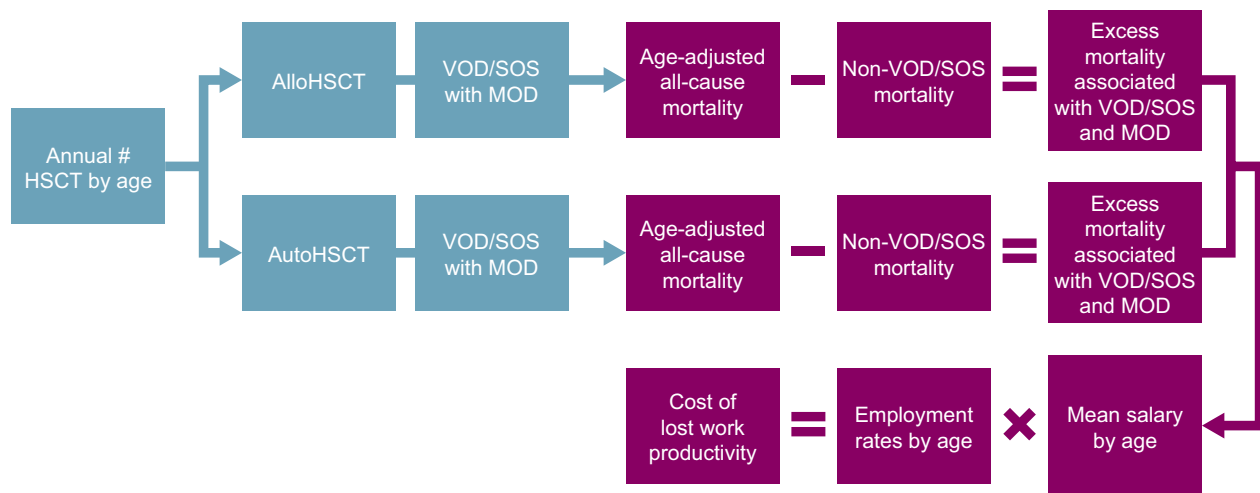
Annual # HSCT by age

AlloHSCT

VOD/SOS with MOD

Age-adjusted all-cause mortality

−

Non-VOD/SOS mortality

=

Excess mortality associated with VOD/SOS and MOD

AutoHSCT

VOD/SOS with MOD

Age-adjusted all-cause mortality

−

Non-VOD/SOS mortality

=

Excess mortality associated with VOD/SOS and MOD

Cost of lost work productivity

=

Employment rates by age

×

Mean salary by age